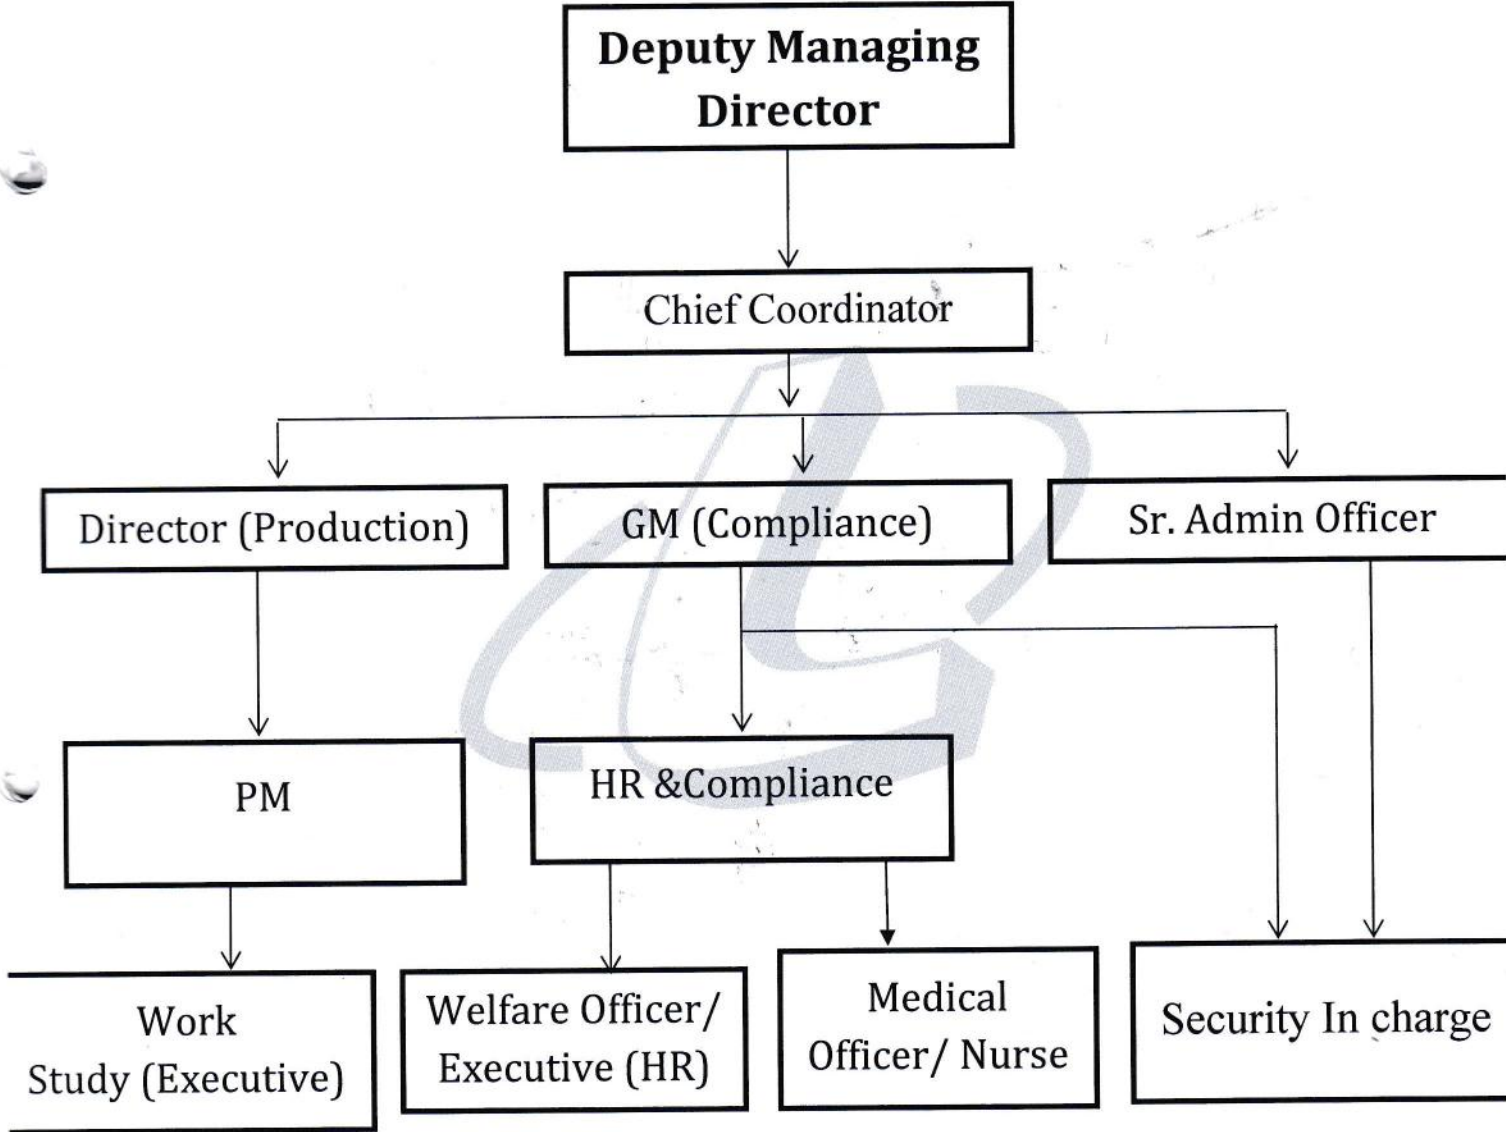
Deputy Managing Director

Chief Coordinator

Director (Production)

GM (Compliance)

Sr. Admin Officer

PM

HR &Compliance

Work Study (Executive)

Welfare Officer/ Executive (HR)

Medical Officer/ Nurse

Security In charge